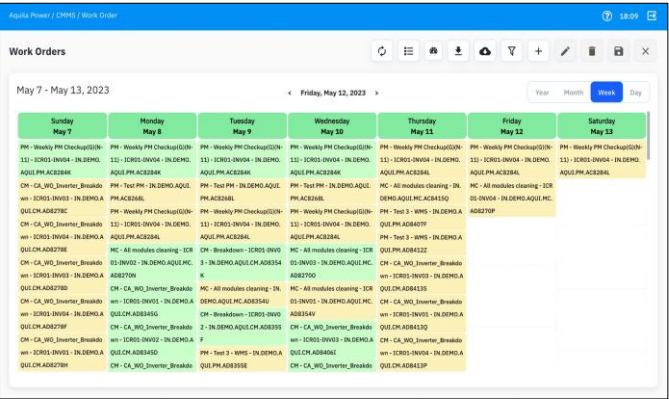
Aquila Power / CMMS / Work Order

18:09

Work Orders

May 7 - May 13, 2023

Friday, May 12, 2023

Year Month Week Day

| Sunday May 7 | Monday May 8 | Tuesday May 9 | Wednesday May 10 | Thursday May 11 | Friday May 12 | Saturday May 13 |
|---|---|---|---|---|---|---|
| PM - Weekly PM Checkup(G)(N-11) - ICR01-INV04 - IN.DEMO.AQUI.PM.AC8284K | PM - Weekly PM Checkup(G)(N-11) - ICR01-INV04 - IN.DEMO.AQUI.PM.AC8284K | PM - Weekly PM Checkup(G)(N-11) - ICR01-INV04 - IN.DEMO.AQUI.PM.AC8284K | PM - Weekly PM Checkup(G)(N-11) - ICR01-INV04 - IN.DEMO.AQUI.PM.AC8284K | PM - Weekly PM Checkup(G)(N-11) - ICR01-INV04 - IN.DEMO.AQUI.PM.AC8284L | PM - Weekly PM Checkup(G)(N-11) - ICR01-INV04 - IN.DEMO.AQUI.PM.AC8284L | PM - Weekly PM Checkup(G)(N-11) - ICR01-INV04 - IN.DEMO.AQUI.PM.AC8284L |
| CM - CA_WO_Inverter_Breakdown - ICR01-INV03 - IN.DEMO.AQUI.CM.AD8278C | PM - Test PM - IN.DEMO.AQUI.PM.AC8268L | PM - Test PM - IN.DEMO.AQUI.PM.AC8268L | PM - Test PM - IN.DEMO.AQUI.PM.AC8268L | MC - All modules cleaning - IN.DEMO.AQUI.MC.AC8415Q | MC - All modules cleaning - ICR01-INV04 - IN.DEMO.AQUI.MC.AC8270P | |
| CM - CA_WO_Inverter_Breakdown - ICR01-INV04 - IN.DEMO.AQUI.CM.AD8278E | PM - Weekly PM Checkup(G)(N-11) - ICR01-INV04 - IN.DEMO.AQUI.PM.AC8284L | PM - Weekly PM Checkup(G)(N-11) - ICR01-INV04 - IN.DEMO.AQUI.PM.AC8284L | PM - Weekly PM Checkup(G)(N-11) - ICR01-INV04 - IN.DEMO.AQUI.PM.AC8284L | PM - Test PM - IN.DEMO.AQUI.PM.AD8407P | | |
| CM - CA_WO_Inverter_Breakdown - ICR01-INV03 - IN.DEMO.AQUI.CM.AD8278D | MC - All modules cleaning - ICR01-INV02 - IN.DEMO.AQUI.MC.AD8270N | CM - Breakdown - ICR01-INV03 - IN.DEMO.AQUI.CM.AD8354K | MC - All modules cleaning - ICR01-INV03 - IN.DEMO.AQUI.MC.AD8270O | PM - Test 3 - WMS - IN.DEMO.AQUI.PM.AD8412Z | | |
| CM - CA_WO_Inverter_Breakdown - ICR01-INV04 - IN.DEMO.AQUI.CM.AD8278F | CM - CA_WO_Inverter_Breakdown - ICR01-INV01 - IN.DEMO.AQUI.CM.AD8345G | MC - All modules cleaning - IN.DEMO.AQUI.MC.AD8354U | MC - All modules cleaning - ICR01-INV01 - IN.DEMO.AQUI.MC.AD8354V | CM - CA_WO_Inverter_Breakdown - ICR01-INV03 - IN.DEMO.AQUI.CM.AD8413S | | |
| CM - CA_WO_Inverter_Breakdown - ICR01-INV01 - IN.DEMO.AQUI.CM.AD8278H | CM - CA_WO_Inverter_Breakdown - ICR01-INV02 - IN.DEMO.AQUI.CM.AD8345D | CM - Breakdown - ICR01-INV02 - IN.DEMO.AQUI.CM.AD8355F | CM - CA_WO_Inverter_Breakdown - ICR01-INV03 - IN.DEMO.AQUI.CM.AD8406I | CM - CA_WO_Inverter_Breakdown - ICR01-INV01 - IN.DEMO.AQUI.CM.AD8413Q | | |
| | CM - CA_WO_Inverter_Breakdo | PM - Test 3 - WMS - IN.DEMO.AQUI.PM.AD8355E | | CM - CA_WO_Inverter_Breakdown - ICR01-INV04 - IN.DEMO.AQUI.CM.AD8413P | | |